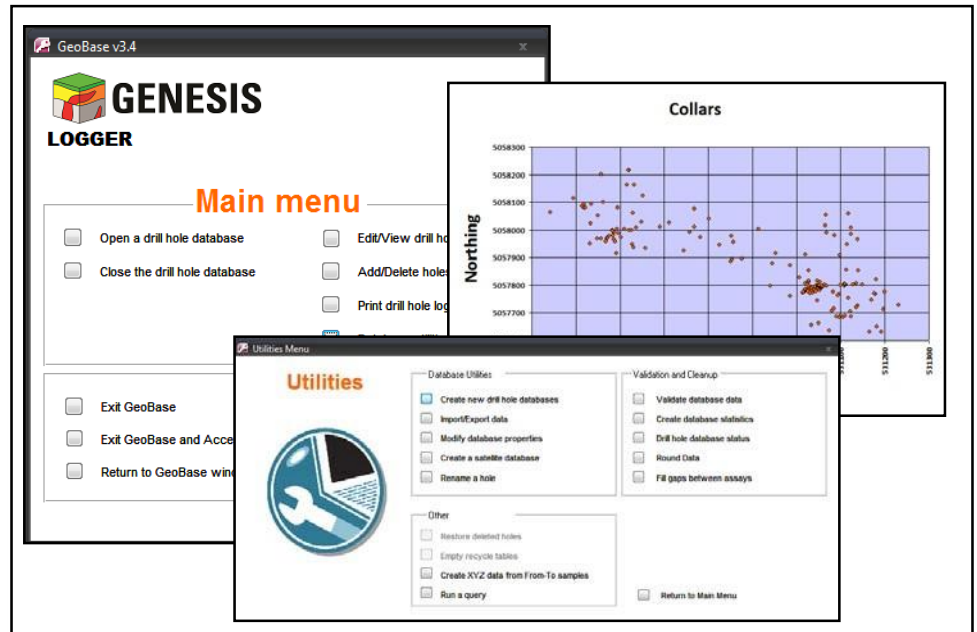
GeoBase v3.4

GENESIS
LOGGER

Main menu

Open a drill hole database
Close the drill hole database

Edit/View drill ho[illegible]
Add/Delete holes
Print drill hole log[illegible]

Exit GeoBase
Exit GeoBase and Acce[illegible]
Return to GeoBase win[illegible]

Collars

Northing

5058300
5058200
5058100
5058000
5057900
5057800
5057700

511200
511300

Utilities Menu

Utilities

Database Utilities
Create new drill hole databases
Import/Export data
Modify database properties
Create a satellite database
Rename a hole

Validation and Cleanup
Validate database data
Create database statistics
Drill hole database status
Round Data
Fill gaps between assays

Other
Restore deleted holes
Empty recycle tables
Create XYZ data from From-To samples
Run a query

Return to Main Menu